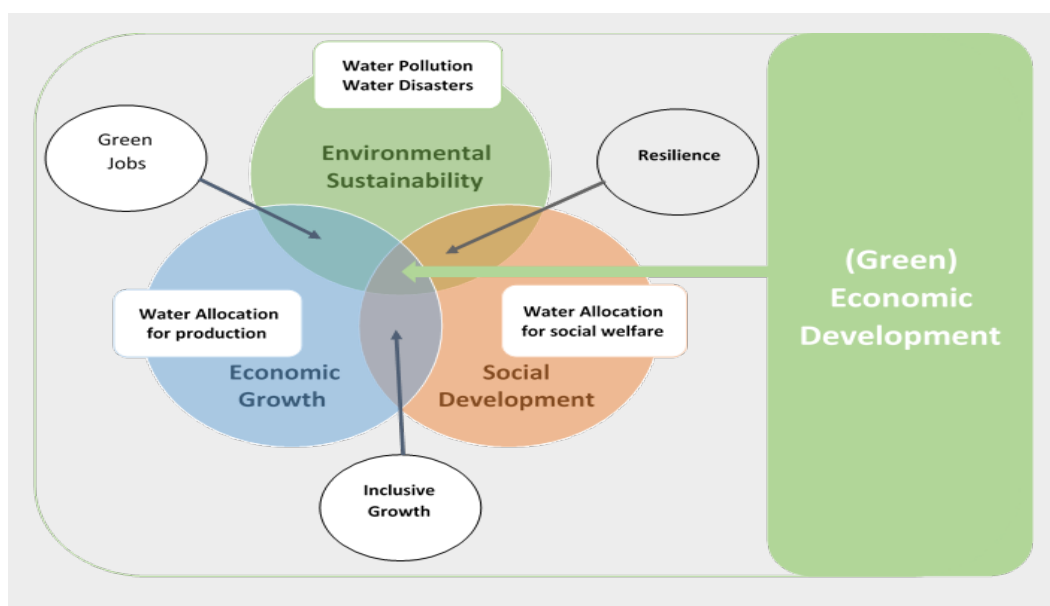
Water Pollution
Water Disasters

Green Jobs

Environmental Sustainability

Resilience

Water Allocation for production

Water Allocation for social welfare

Economic Growth

Social Development

Inclusive Growth

(Green) Economic Development